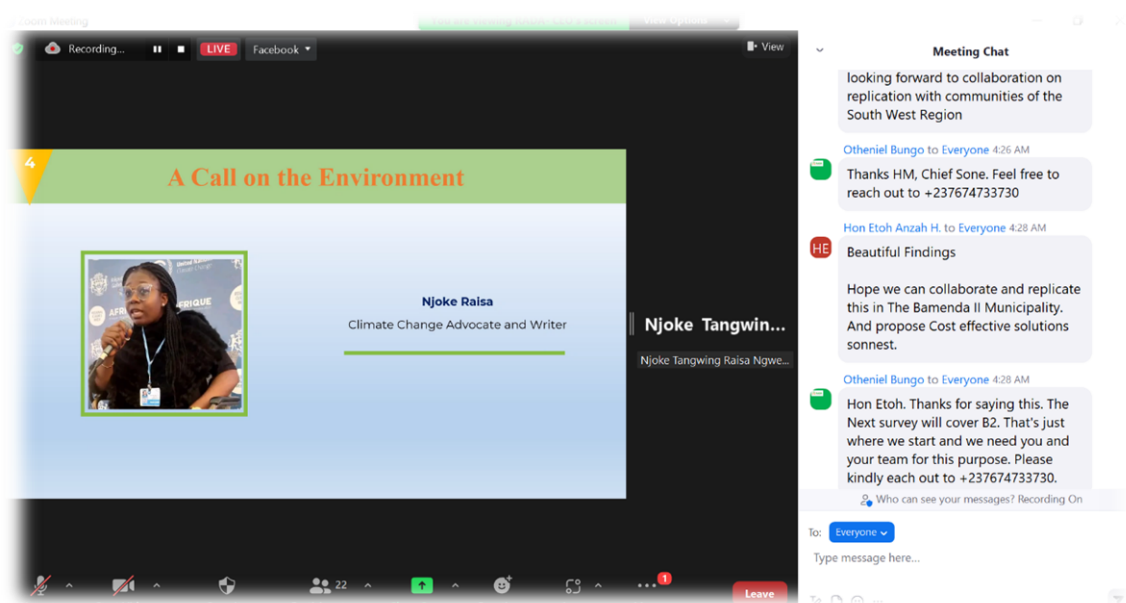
Zoom Meeting

Recording...
LIVE
Facebook
View

4
A Call on the Environment

AFRIQUE

Njoke Raisa
Climate Change Advocate and Writer

Njoke Tangwin...
Njoke Tangwing Raisa Ngwe...

22
1
Leave

Meeting Chat

looking forward to collaboration on replication with communities of the South West Region

Otheniel Bungo to Everyone 4:26 AM
Thanks HM, Chief Sone. Feel free to reach out to +237674733730

HE
Hon Etoh Anzah H. to Everyone 4:28 AM
Beautiful Findings

Hope we can collaborate and replicate this in The Bamenda II Municipality. And propose Cost effective solutions sonnest.

Otheniel Bungo to Everyone 4:28 AM
Hon Etoh. Thanks for saying this. The Next survey will cover B2. That's just where we start and we need you and your team for this purpose. Please kindly each out to +237674733730.

Who can see your messages? Recording On

To: Everyone
Type message here...